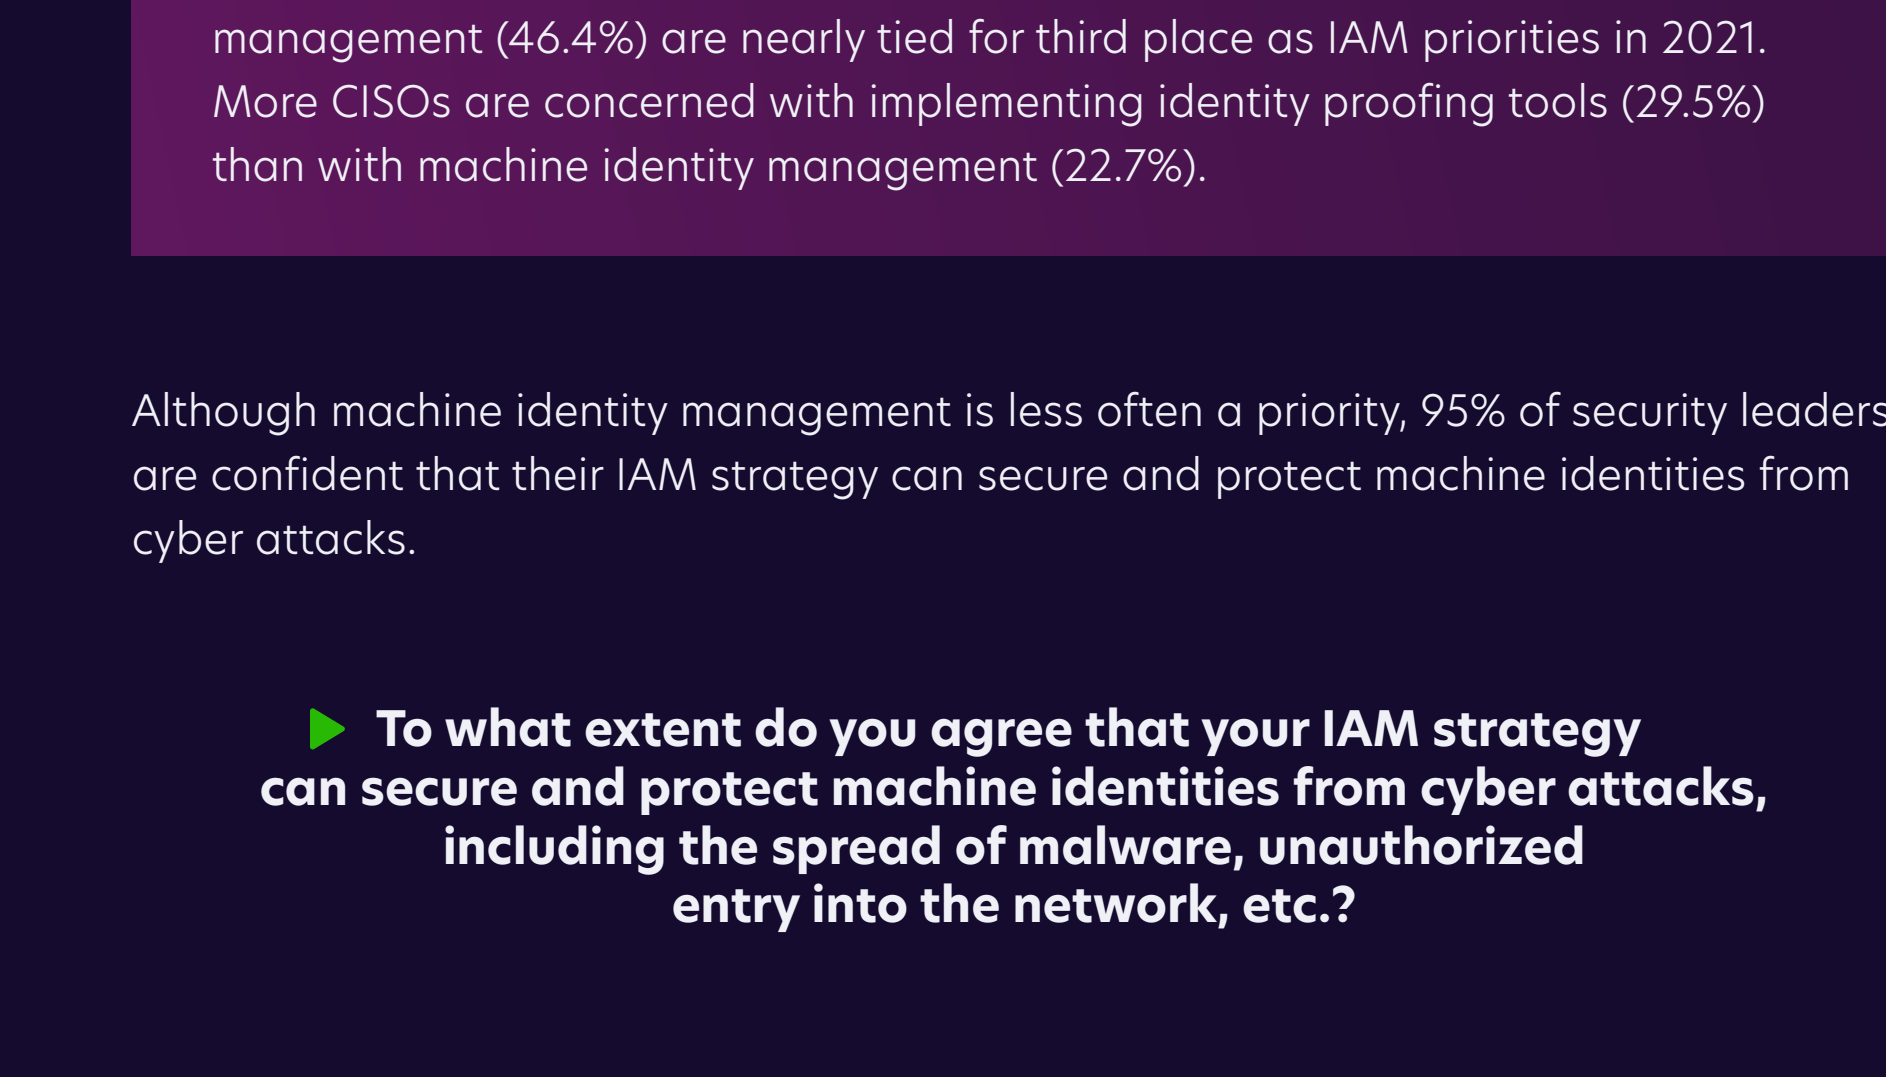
management (46.4%) are nearly tied for third place as IAM priorities in 2021. More CISOs are concerned with implementing identity proofing tools (29.5%) than with machine identity management (22.7%).

Although machine identity management is less often a priority, 95% of security leaders are confident that their IAM strategy can secure and protect machine identities from cyber attacks.

To what extent do you agree that your IAM strategy can secure and protect machine identities from cyber attacks, including the spread of malware, unauthorized entry into the network, etc.?